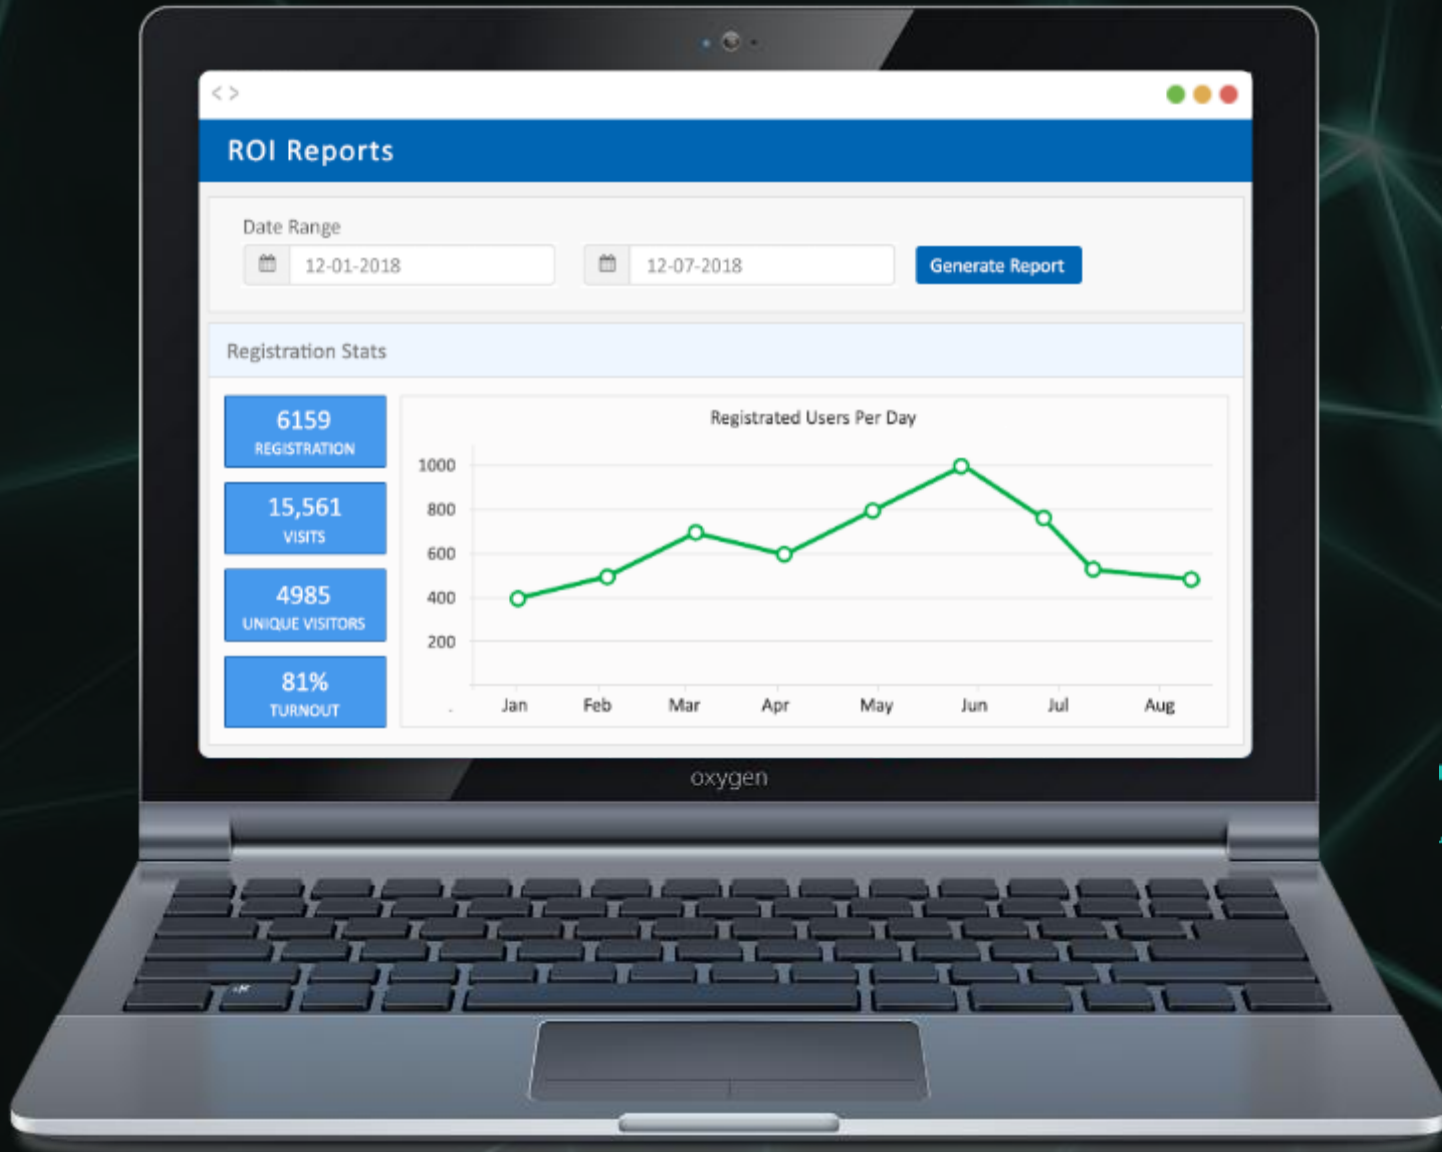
< >

ROI Reports

Date Range

12-01-2018

12-07-2018

Generate Report

Registration Stats

6159
REGISTRATION

15,561
VISITS

4985
UNIQUE VISITORS

81%
TURNOUT

Registrated Users Per Day

1000
800
600
400
200

Jan
Feb
Mar
Apr
May
Jun
Jul
Aug

oxygen